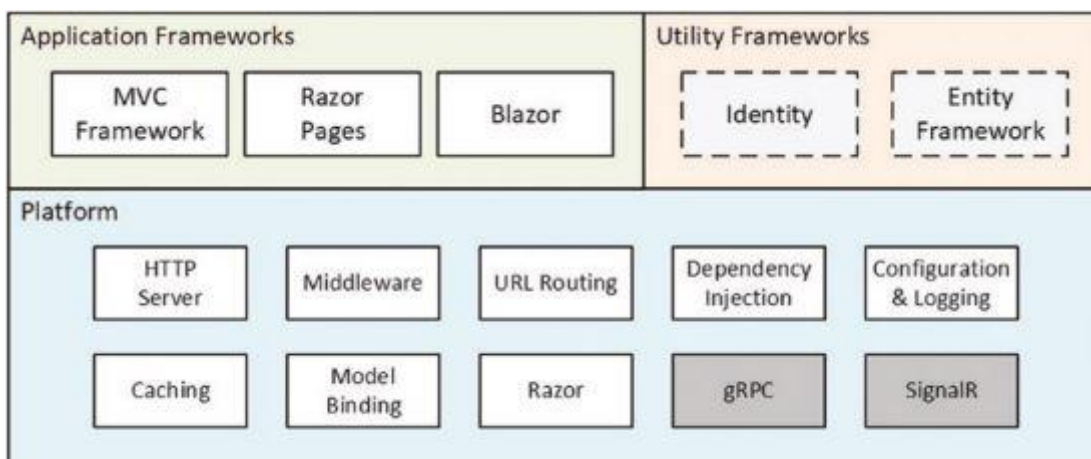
Application Frameworks

MVC Framework

Razor Pages

Blazor

Utility Frameworks

Identity

Entity Framework

Platform

HTTP Server

Middleware

URL Routing

Dependency Injection

Configuration & Logging

Caching

Model Binding

Razor

gRPC

SignalR